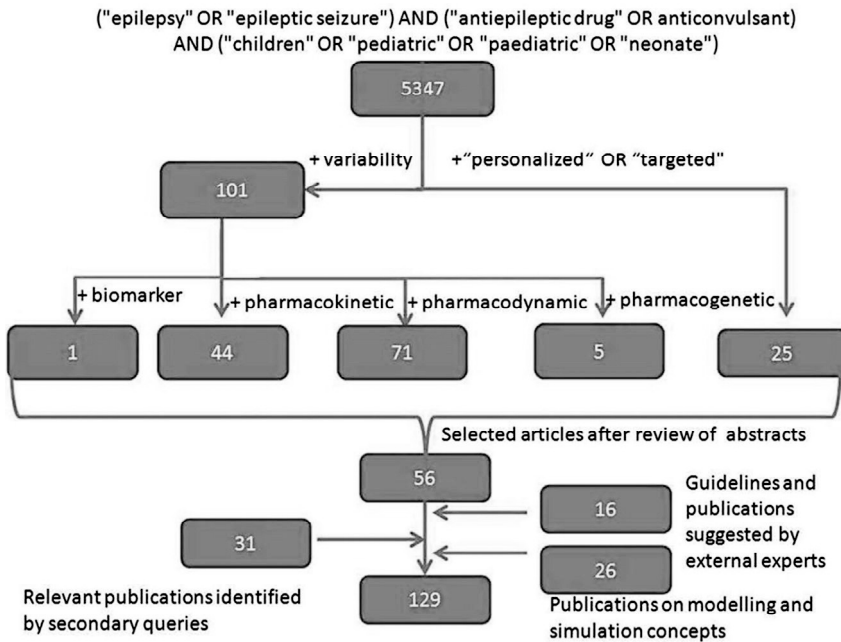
("epilepsy" OR "epileptic seizure") AND ("antiepileptic drug" OR anticonvulsant) AND ("children" OR "pediatric" OR "paediatric" OR "neonate")

5347

+ variability

+"personalized" OR "targeted"

101

+ biomarker

+ pharmacokinetic

+ pharmacodynamic

+ pharmacogenetic

1

44

71

5

25

Selected articles after review of abstracts

56

16

Guidelines and publications suggested by external experts

31

26

129

Relevant publications identified by secondary queries

Publications on modelling and simulation concepts